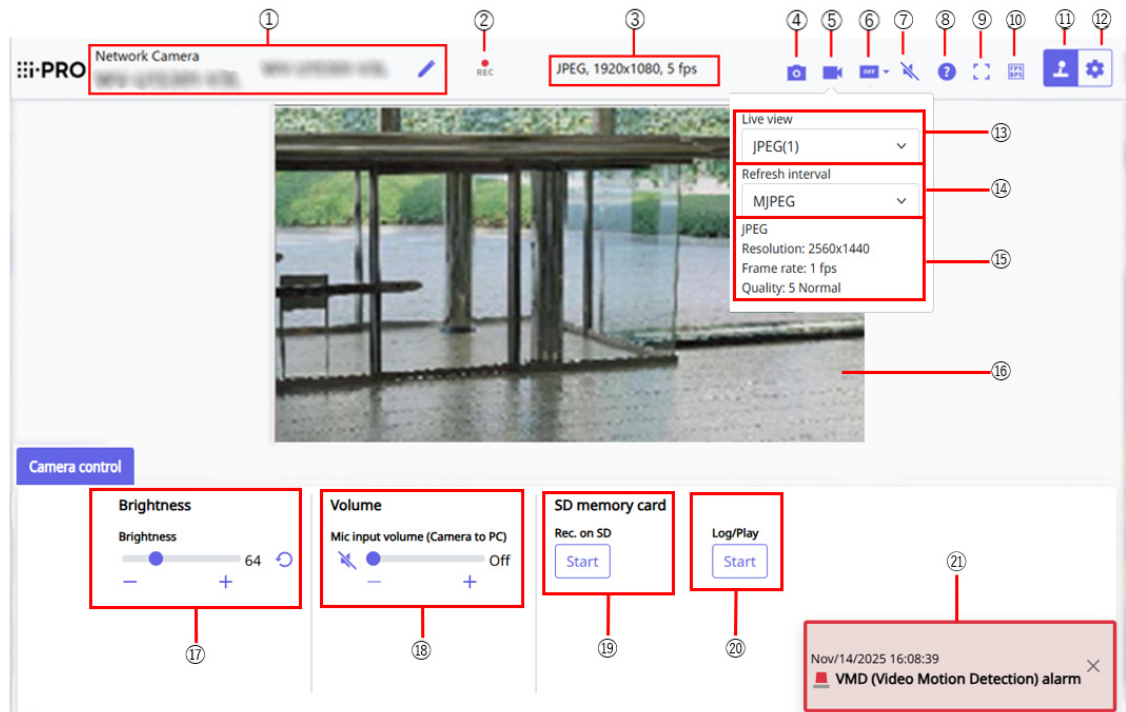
①
②
③
④
⑤
⑥
⑦
⑧
⑨
⑩
⑪
⑫

i-PRO
Network Camera
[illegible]

REC

JPEG, 1920x1080, 5 fps

OFF

FPS BPS

Live view
JPEG(1)
Refresh interval
MJPEG
JPEG
Resolution: 2560x1440
Frame rate: 1 fps
Quality: 5 Normal

⑬
⑭
⑮
⑯

Camera control

Brightness
Brightness
64
−
+

Volume
Mic input volume (Camera to PC)
Off
−
+

SD memory card
Rec. on SD
Start

Log/Play
Start

⑰
⑱
⑲
⑳
㉑

Nov/14/2025 16:08:39
VMD (Video Motion Detection) alarm